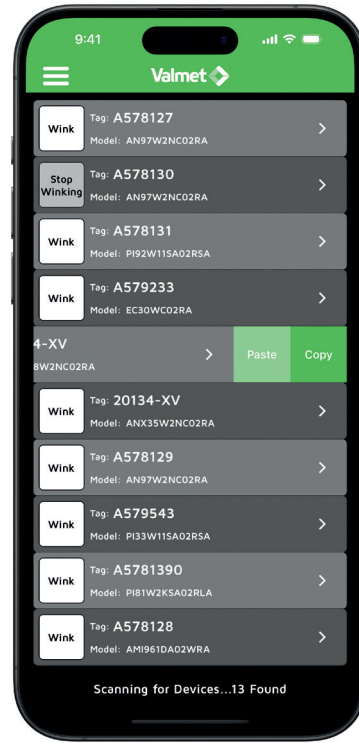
9:41

Valmet

Wink Tag: A578127
Model: AN97W2NC02RA

Stop Winking Tag: A578130
Model: AN97W2NC02RA

Wink Tag: A578131
Model: PI92W11SA02RSA

Wink Tag: A579233
Model: EC30WC02RA

4-XV
8W2NC02RA
Paste Copy

Wink Tag: 20134-XV
Model: ANX35W2NC02RA

Wink Tag: A578129
Model: AN97W2NC02RA

Wink Tag: A579543
Model: PI33W11SA02RSA

Wink Tag: A5781390
Model: PI81W2KSA02RLA

Wink Tag: A578128
Model: AMI961DA02WRA

Scanning for Devices...13 Found